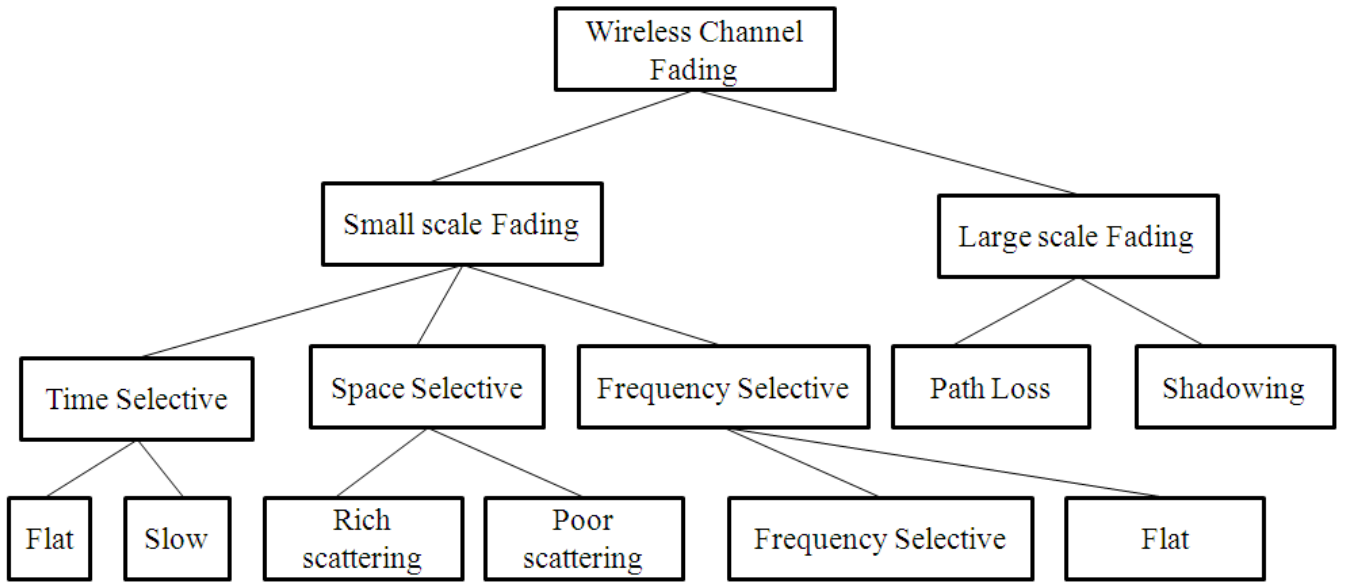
Wireless Channel Fading

Small scale Fading

Large scale Fading

Time Selective

Space Selective

Frequency Selective

Path Loss

Shadowing

Flat

Slow

Rich scattering

Poor scattering

Frequency Selective

Flat